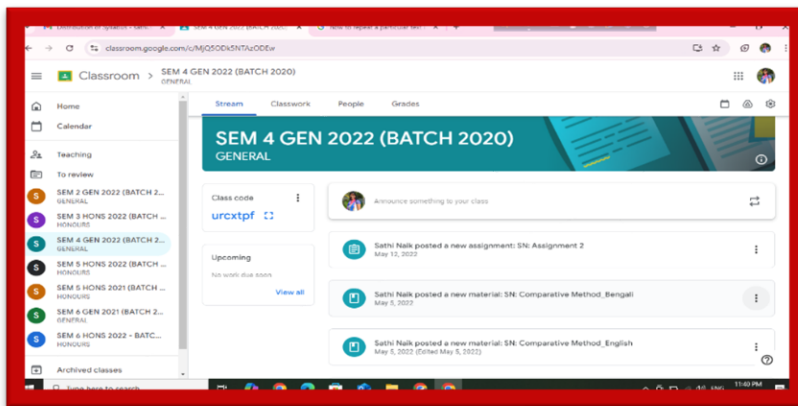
Distribution of Syllabus - Gen... SEM 4 GEN 2022 (BATCH 2020) How to replace a particular skin...

classroom.google.com/c/MjQ5ODk5NTAzODEw

Classroom > SEM 4 GEN 2022 (BATCH 2020)
GENERAL

Home
Calendar
Teaching
To review
S SEM 2 GEN 2022 (BATCH 2... GENERAL
S SEM 3 HONS 2022 (BATCH ... HONOURS
S SEM 4 GEN 2022 (BATCH 2... GENERAL
S SEM 5 HONS 2022 (BATCH ... HONOURS
S SEM 5 HONS 2021 (BATCH ... HONOURS
S SEM 6 GEN 2021 (BATCH 2... GENERAL
S SEM 6 HONS 2022 - BATC... HONOURS
Archived classes

Stream Classwork People Grades

SEM 4 GEN 2022 (BATCH 2020)
GENERAL

Class code
urcxtpf

Upcoming
No work due soon
View all

Announce something to your class

Sathi Naik posted a new assignment: SN: Assignment 2
May 12, 2022

Sathi Naik posted a new material: SN: Comparative Method_Bengali
May 5, 2022

Sathi Naik posted a new material: SN: Comparative Method_English
May 5, 2022 (Edited May 5, 2022)

Type here to search

11:40 PM